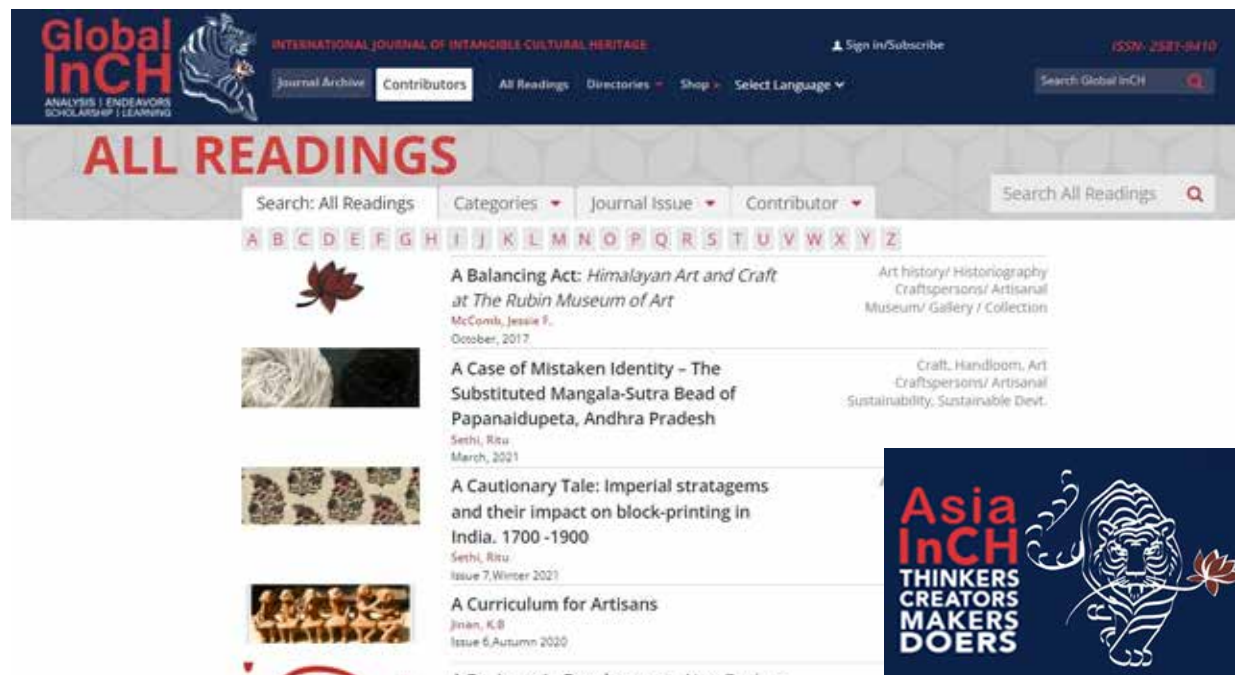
Global InCH
ANALYSIS | ENDEAVORS SCHOLARSHIP | LEARNING

INTERNATIONAL JOURNAL OF INTANGIBLE CULTURAL HERITAGE

Sign in/Subscribe

ISSN- 2581-9410

Journal Archive Contributors All Readings Directories Shop Select Language

Search Global InCH

ALL READINGS

Search: All Readings Categories Journal Issue Contributor

Search All Readings

A B C D E F G H I J K L M N O P Q R S T U V W X Y Z

A Balancing Act: *Himalayan Art and Craft at The Rubin Museum of Art*
McComb, Jessie F.
October, 2017

Art history/ Historiography
Craftspersons/ Artisanal
Museum/ Gallery / Collection

A Case of Mistaken Identity – The Substituted Mangala-Sutra Bead of Papanaidupeta, Andhra Pradesh
Sethi, Ritu
March, 2021

Craft, Handloom, Art
Craftspersons/ Artisanal
Sustainability, Sustainable Devt.

A Cautionary Tale: Imperial stratagems and their impact on block-printing in India. 1700 -1900
Sethi, Ritu
Issue 7,Winter 2021

A Curriculum for Artisans
Jinan, K.B
Issue 6,Autumn 2020

Asia InCH
THINKERS
CREATORS
MAKERS
DOERS